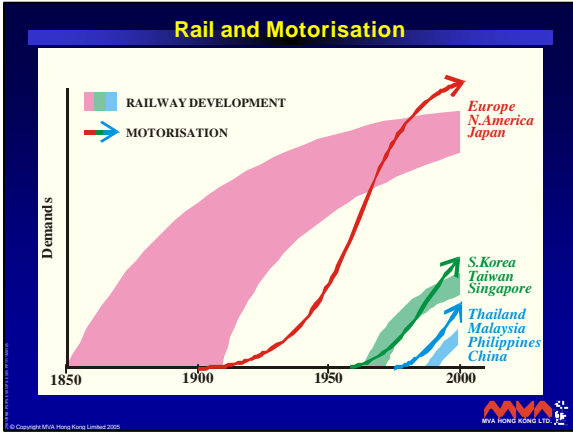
Rail and Motorisation

RAILWAY DEVELOPMENT

MOTORISATION

Demands

Europe
N.America
Japan

S.Korea
Taiwan
Singapore

Thailand
Malaysia
Philippines
China

1850
1900
1950
2000

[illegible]

© Copyright MVA Hong Kong Limited 2005

MVA HONG KONG LTD.